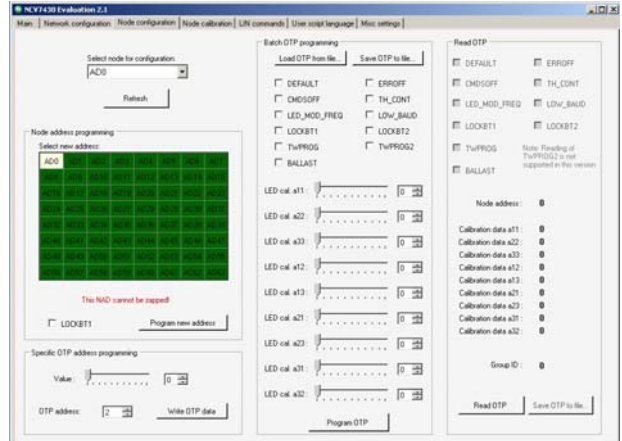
NCV7430 Evaluation 2.1

Main | Network configuration | Node configuration | Node calibration | LIN commands | User script language | Misc settings

Select node for configuration:
AD0
Refresh

Node address programming
Select new address:
AD0 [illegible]

This NAD cannot be zapped!

LOCKBT1
Program new address

Specific OTP address programming
Value: 0
OTP address: 2
Write OTP data

Batch OTP programming
Load OTP from file...
Save OTP to file...
DEFAULT
ERROFF
CMDSOFF
TH_CONT
LED_MOD_FREQ
LOW_BAUD
LOCKBT1
LOCKBT2
TWPROG
TWPROG2
BALLAST

LED cal. a11: 0
LED cal. a22: 0
LED cal. a33: 0
LED cal. a12: 0
LED cal. a13: 0
LED cal. a21: 0
LED cal. a23: 0
LED cal. a31: 0
LED cal. a32: 0

Program OTP

Read OTP
DEFAULT
ERROFF
CMDSOFF
TH_CONT
LED_MOD_FREQ
LOW_BAUD
LOCKBT1
LOCKBT2
TWPROG
Note: Reading of TWPROG2 is not supported in this version
BALLAST

Node address: 0

Calibration data a11: 0
Calibration data a22: 0
Calibration data a33: 0
Calibration data a12: 0
Calibration data a13: 0
Calibration data a21: 0
Calibration data a23: 0
Calibration data a31: 0
Calibration data a32: 0

Group ID: 0

Read OTP
Save OTP to file...